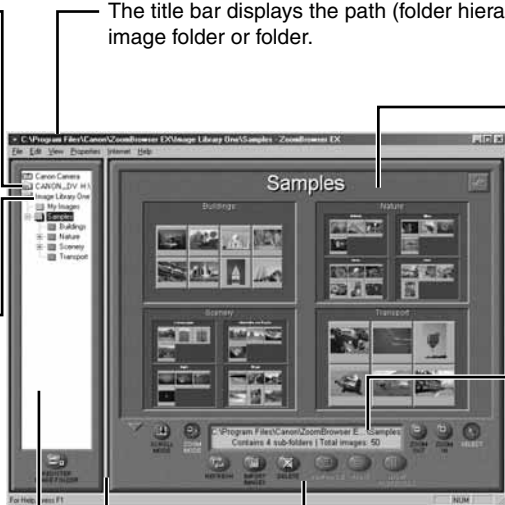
The title bar displays the path (folder hiera image folder or folder.

C:\Program Files\Canon\ZoomBrowser EX\Image Library One\Samples - ZoomBrowser EX

File Edit View Properties Internet Help

Canon Camera
CANON_DV H:\
Image Library One
My Images
Samples
Buildings
Nature
Scenery
Transport

Samples

Buildings

Nature

Scenery

Transport

SCROLL MODE

ZOOM MODE

C:\Program Files\Canon\ZoomBrowser E...\Samples
Contains 4 sub-folders | Total Images: 50

ZOOM OUT

ZOOM IN

SELECT

REFRESH

IMPORT IMAGES

DELETE

REGISTER IMAGE FOLDER

For Help, press F1

NUM